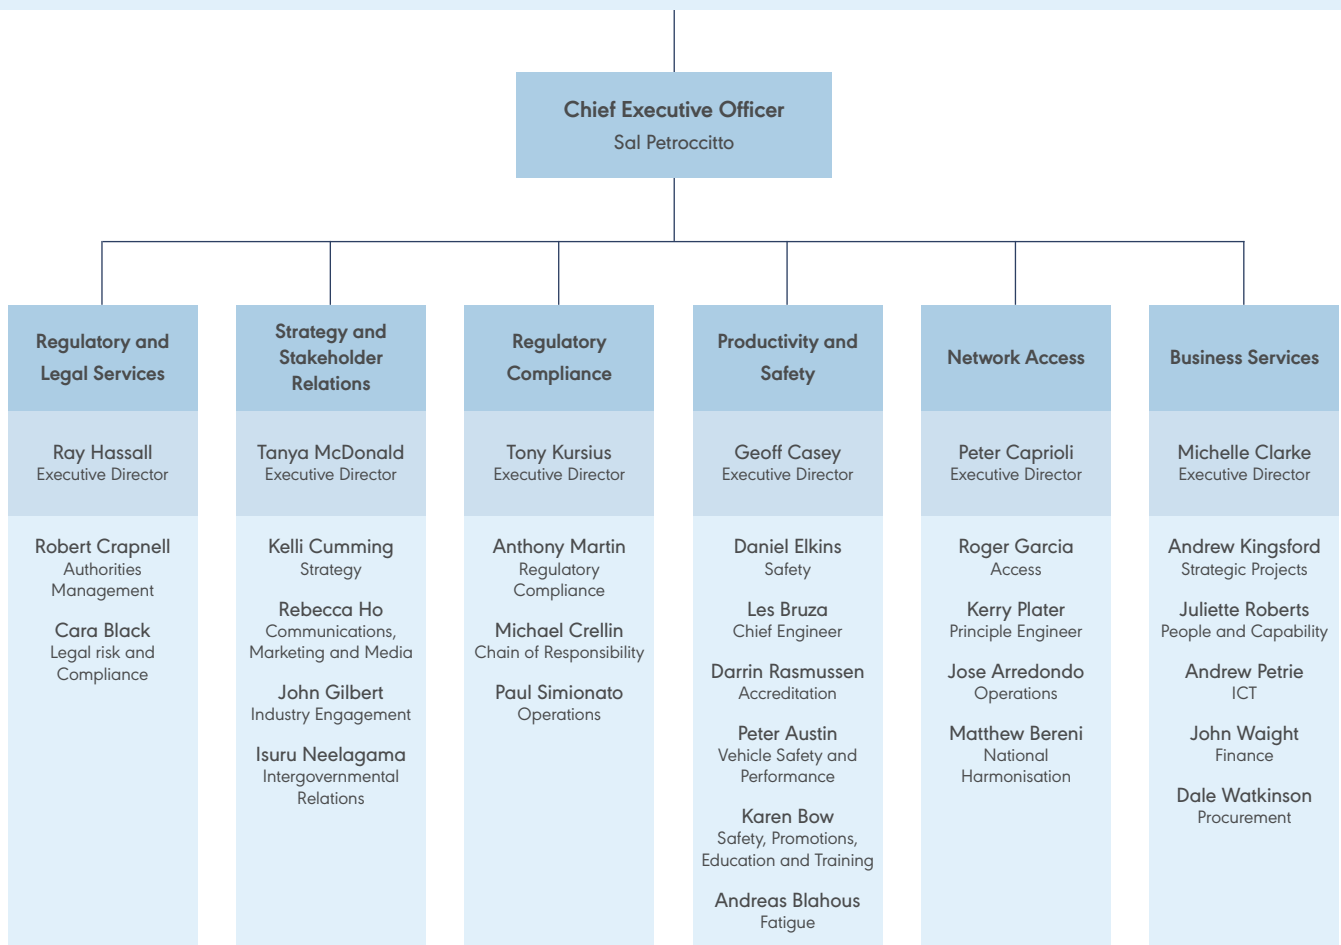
Chief Executive Officer
Sal Petroccitto

Regulatory and Legal Services

Ray Hassall
Executive Director

Robert Crapnell
Authorities Management

Cara Black
Legal risk and Compliance

Strategy and Stakeholder Relations

Tanya McDonald
Executive Director

Kelli Cumming
Strategy

Rebecca Ho
Communications, Marketing and Media

John Gilbert
Industry Engagement

Isuru Neelagama
Intergovernmental Relations

Regulatory Compliance

Tony Kursius
Executive Director

Anthony Martin
Regulatory Compliance

Michael Crellin
Chain of Responsibility

Paul Simionato
Operations

Productivity and Safety

Geoff Casey
Executive Director

Daniel Elkins
Safety

Les Bruza
Chief Engineer

Darrin Rasmussen
Accreditation

Peter Austin
Vehicle Safety and Performance

Karen Bow
Safety, Promotions, Education and Training

Andreas Blahous
Fatigue

Network Access

Peter Caprioli
Executive Director

Roger Garcia
Access

Kerry Plater
Principle Engineer

Jose Arredondo
Operations

Matthew Bereni
National Harmonisation

Business Services

Michelle Clarke
Executive Director

Andrew Kingsford
Strategic Projects

Juliette Roberts
People and Capability

Andrew Petrie
ICT

John Waight
Finance

Dale Watkinson
Procurement